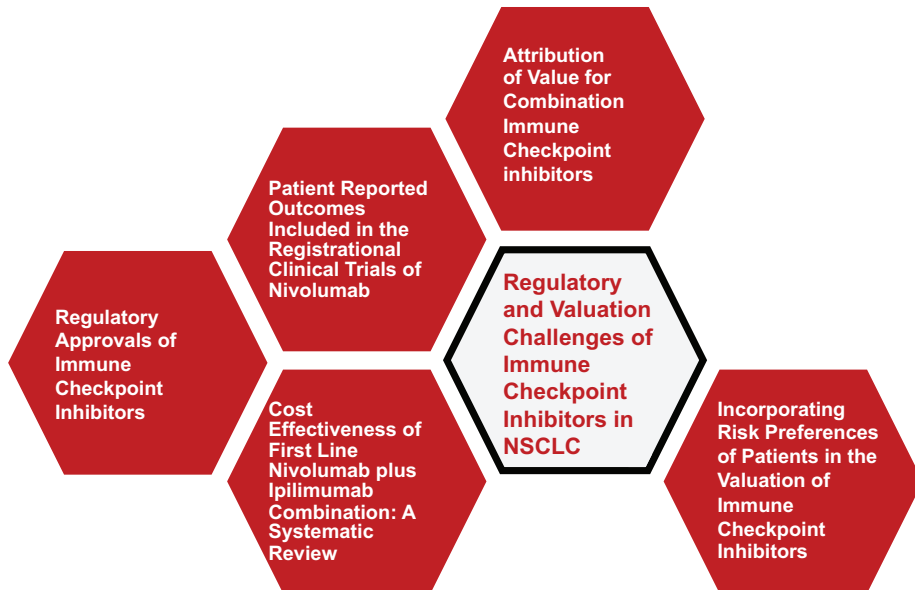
Attribution of Value for Combination Immune Checkpoint inhibitors

Patient Reported Outcomes Included in the Registrational Clinical Trials of Nivolumab

Regulatory Approvals of Immune Checkpoint Inhibitors

Regulatory and Valuation Challenges of Immune Checkpoint Inhibitors in NSCLC

Cost Effectiveness of First Line Nivolumab plus Ipilimumab Combination: A Systematic Review

Incorporating Risk Preferences of Patients in the Valuation of Immune Checkpoint Inhibitors